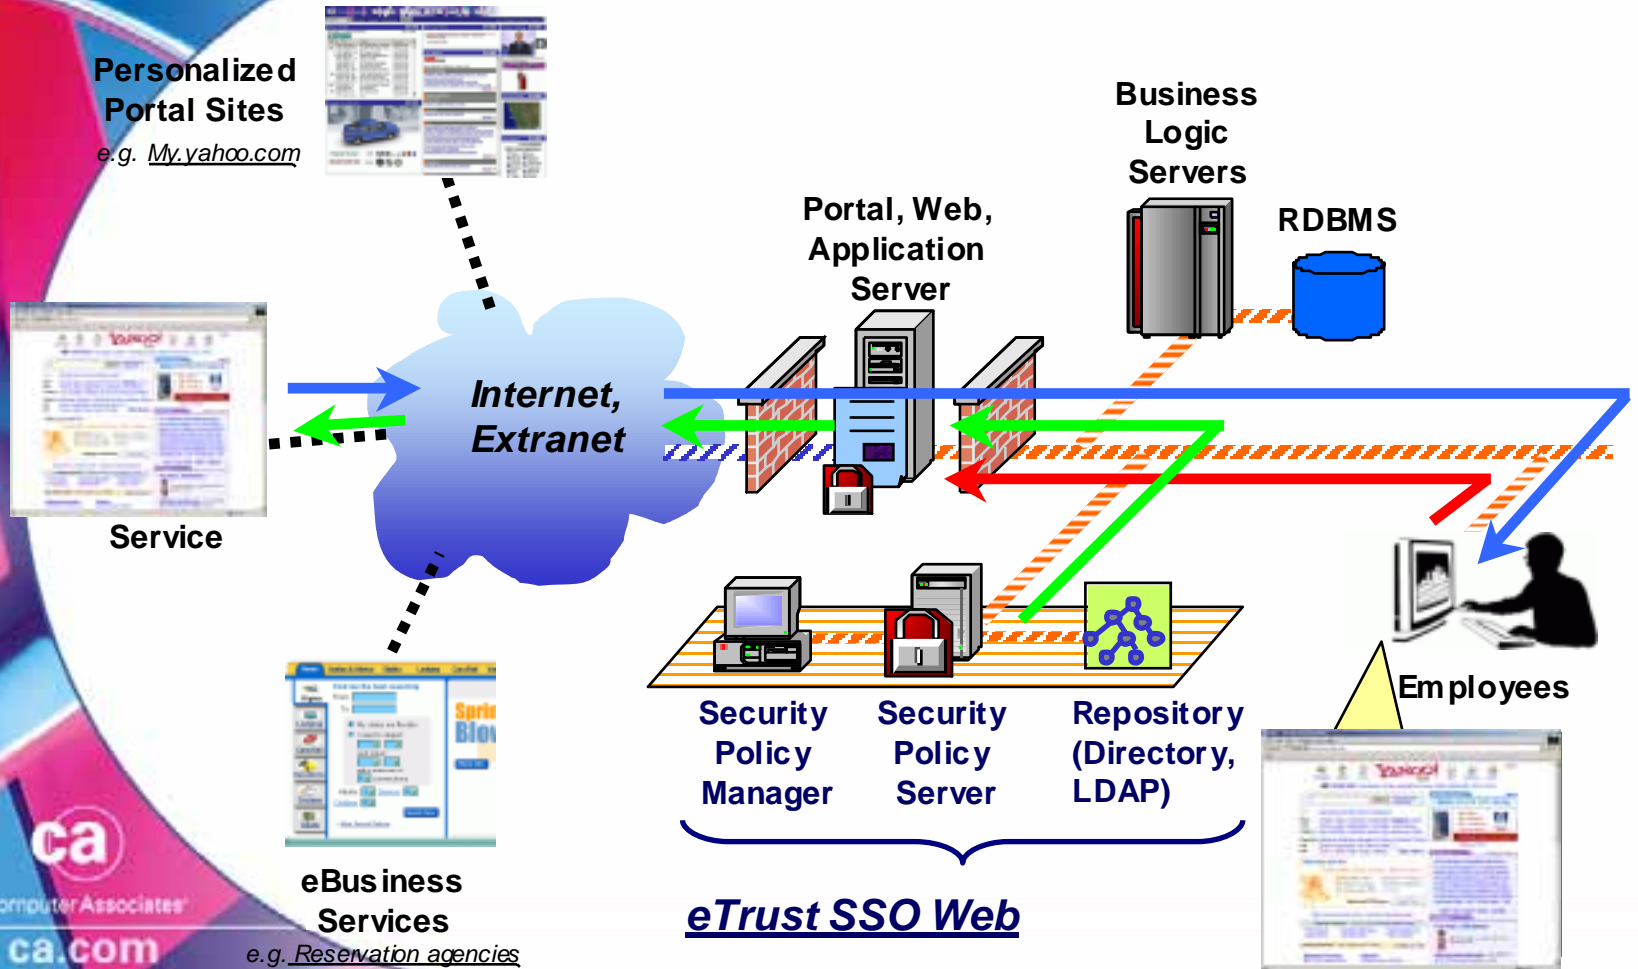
Personalized Portal Sites
e.g. My.yahoo.com

Business Logic Servers

RDBMS

Portal, Web, Application Server

Internet, Extranet

Service

Security Policy Manager

Security Policy Server

Repository (Directory, LDAP)

Employees

eBusiness Services
e.g. Reservation agencies

eTrust SSO Web

ca
omputer Associates
ca.com